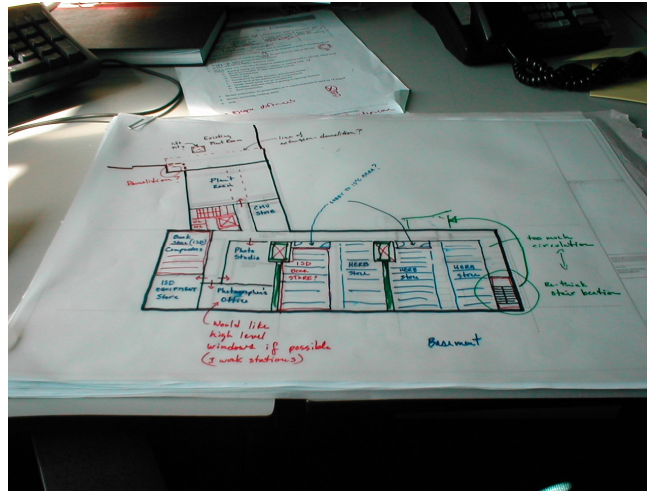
Existing Plant Room

Line of extension demolition?

Demolition?

Plant Room

CHV Store

What is its area?

too much circulation

Re-think stair location

Book Store (ISD) Computers

Photo Studio

ISD Book Store?

HEEB Store

HEEB Store

HEEB Store

ISD equipment Store

Photographic Office

Would like high level windows if possible (3 work stations)

Basement